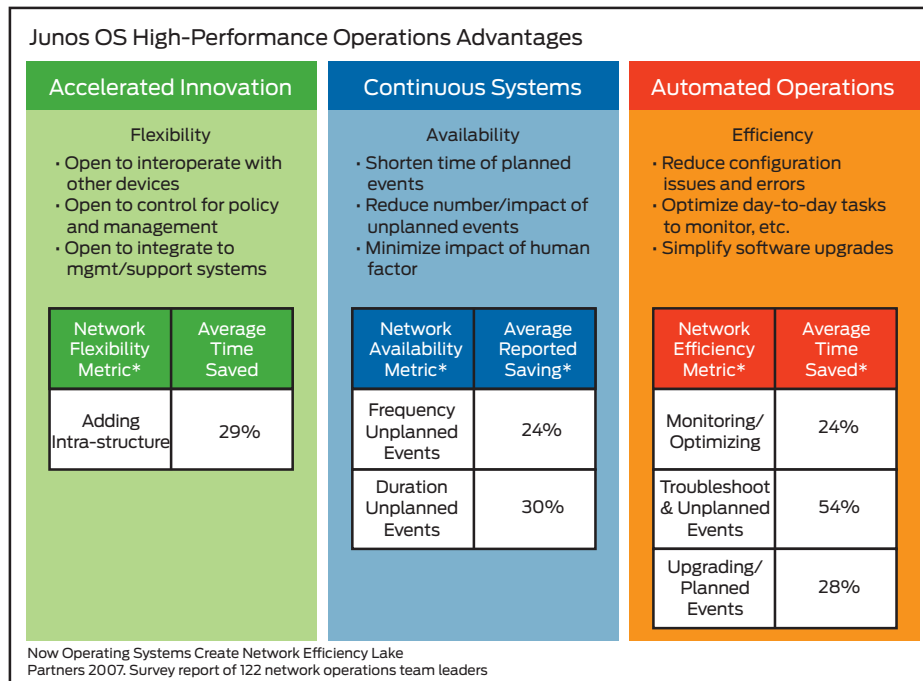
Junos OS High-Performance Operations Advantages

Accelerated Innovation

Flexibility

- Open to interoperate with other devices
- Open to control for policy and management
- Open to integrate to mgmt/support systems

| Network Flexibility Metric* | Average Time Saved |
|---|---|
| Adding Intra-structure | 29% |

Continuous Systems

Availability

- Shorten time of planned events
- Reduce number/impact of unplanned events
- Minimize impact of human factor

| Network Availability Metric* | Average Reported Saving* |
|---|---|
| Frequency Unplanned Events | 24% |
| Duration Unplanned Events | 30% |

Automated Operations

Efficiency

- Reduce configuration issues and errors
- Optimize day-to-day tasks to monitor, etc.
- Simplify software upgrades

| Network Efficiency Metric* | Average Time Saved* |
|---|---|
| Monitoring/ Optimizing | 24% |
| Troubleshoot & Unplanned Events | 54% |
| Upgrading/ Planned Events | 28% |

Now Operating Systems Create Network Efficiency Lake Partners 2007. Survey report of 122 network operations team leaders